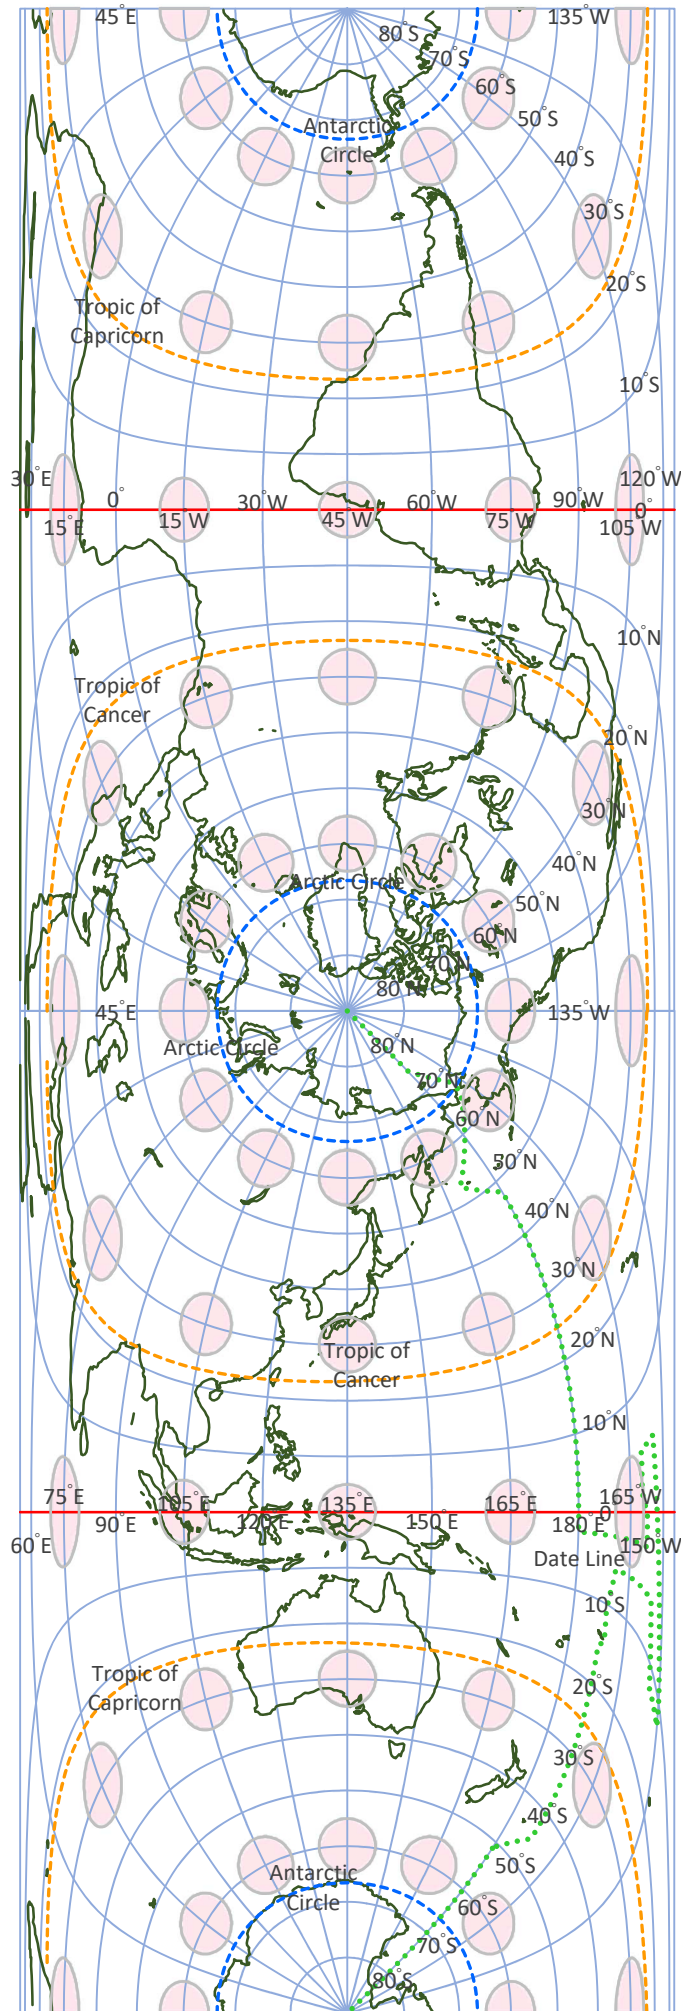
45°E
135°W
80°S
70°S
60°S
50°S
Antarctic Circle
40°S
30°S
20°S
Tropic of Capricorn
10°S
30°E
120°W
0°
30°W
60°W
90°W
0°
15°E
15°W
45°W
75°W
105°W
10°N
Tropic of Cancer
20°N
30°N
40°N
Arctic Circle
50°N
60°N
70°N
80°N
45°E
135°W
Arctic Circle
80°N
70°N
60°N
50°N
40°N
30°N
20°N
Tropic of Cancer
10°N
75°E
105°E
135°E
165°E
165°W
90°E
120°E
150°E
180°E
0°
60°E
Date Line
150°W
10°S
Tropic of Capricorn
20°S
30°S
40°S
50°S
Antarctic Circle
60°S
70°S
80°S